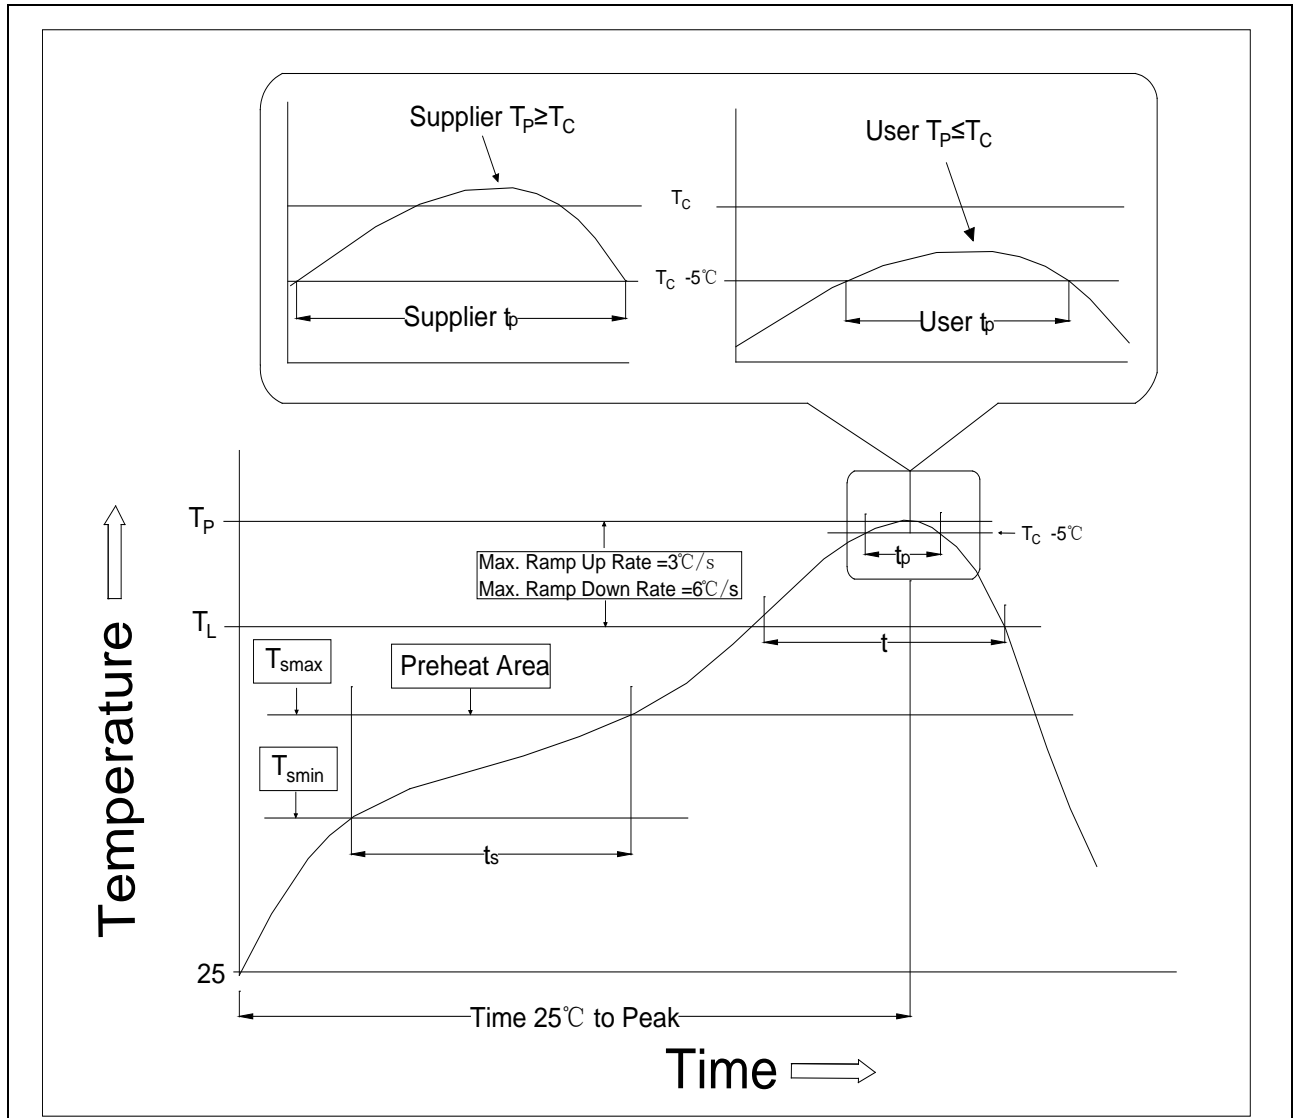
Supplier $T_P \geq T_C$

User $T_P \leq T_C$

$T_C$

$T_C$ -5℃

Supplier $t_p$

User $t_p$

$T_P$

Max. Ramp Up Rate =3℃/s
Max. Ramp Down Rate =6℃/s

$T_C$ -5℃

$t_p$

$T_L$

t

$T_{smax}$

Preheat Area

$T_{smin}$

$t_s$

Temperature

25

Time 25℃ to Peak

Time